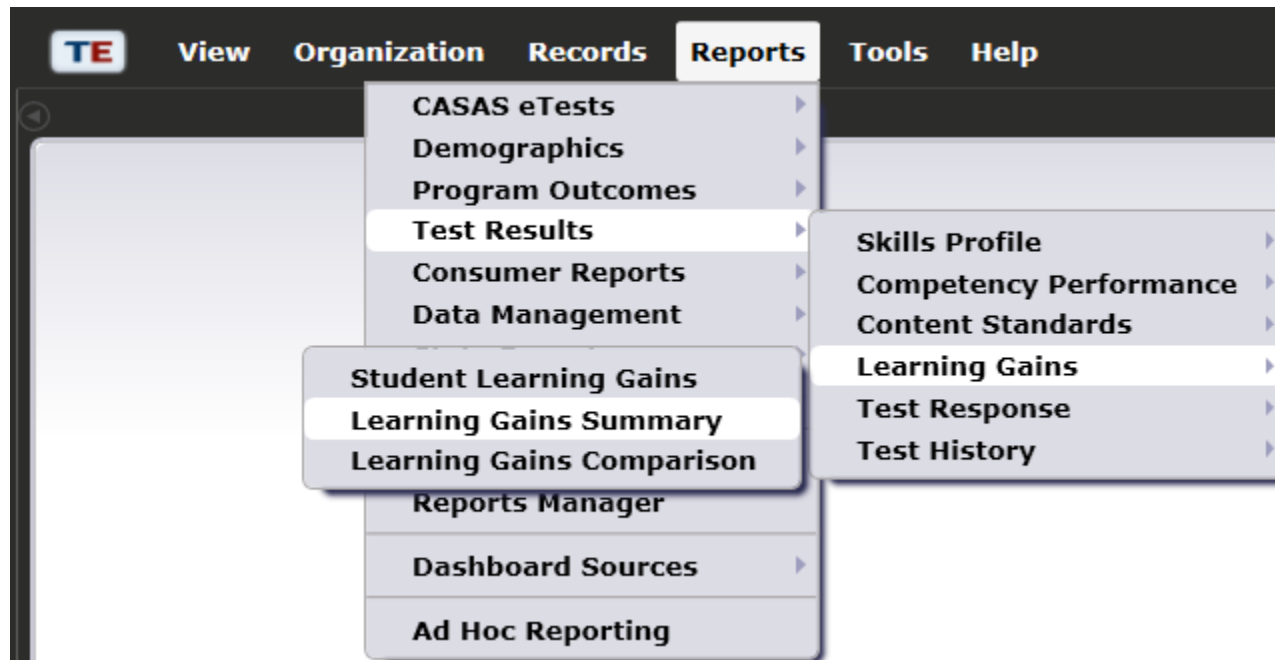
TE View Organization Records Reports Tools Help

CASAS eTests
Demographics
Program Outcomes
Test Results
Consumer Reports
Data Management
Reports Manager
Dashboard Sources
Ad Hoc Reporting

Skills Profile
Competency Performance
Content Standards
Learning Gains
Test Response
Test History

Student Learning Gains
Learning Gains Summary
Learning Gains Comparison